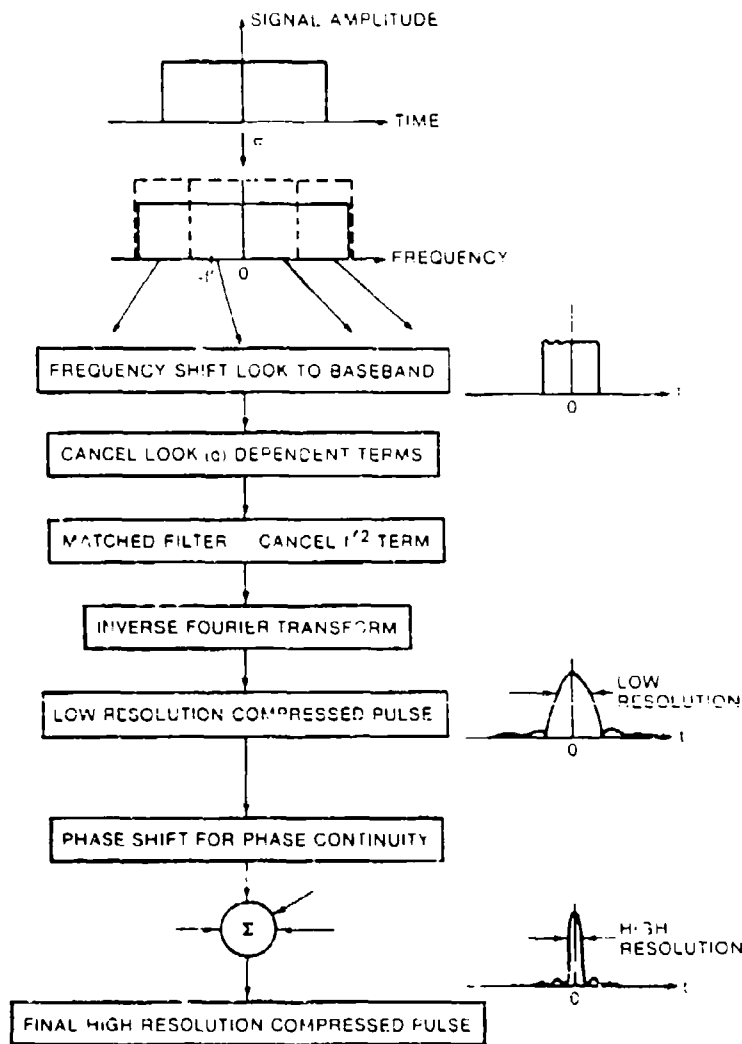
SIGNAL AMPLITUDE

TIME

F

FREQUENCY

$-f'$

0

FREQUENCY SHIFT LOOK TO BASEBAND

0

t

CANCEL LOOK (q) DEPENDENT TERMS

MATCHED FILTER CANCEL $f'^2$ TERM

INVERSE FOURIER TRANSFORM

LOW RESOLUTION COMPRESSED PULSE

LOW RESOLUTION

0

t

PHASE SHIFT FOR PHASE CONTINUITY

$\Sigma$

HIGH RESOLUTION

0

t

FINAL HIGH RESOLUTION COMPRESSED PULSE